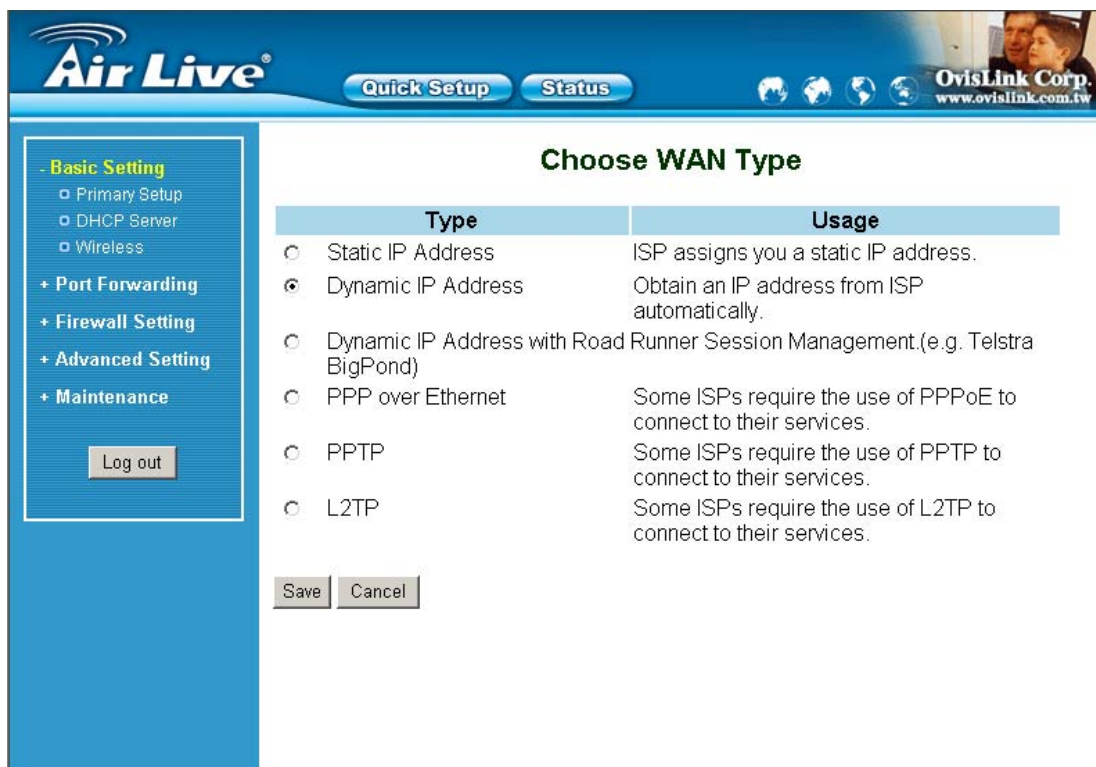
Air Live®

Quick Setup Status

OvisLink Corp.
www.ovislink.com.tw

- Basic Setting
Primary Setup
DHCP Server
Wireless
+ Port Forwarding
+ Firewall Setting
+ Advanced Setting
+ Maintenance

Log out

Choose WAN Type

| Type | Usage |
|---|---|
| Static IP Address | ISP assigns you a static IP address. |
| Dynamic IP Address | Obtain an IP address from ISP automatically. |
| Dynamic IP Address with Road Runner Session Management.(e.g. Telstra BigPond) | |
| PPP over Ethernet | Some ISPs require the use of PPPoE to connect to their services. |
| PPTP | Some ISPs require the use of PPTP to connect to their services. |
| L2TP | Some ISPs require the use of L2TP to connect to their services. |

Save Cancel